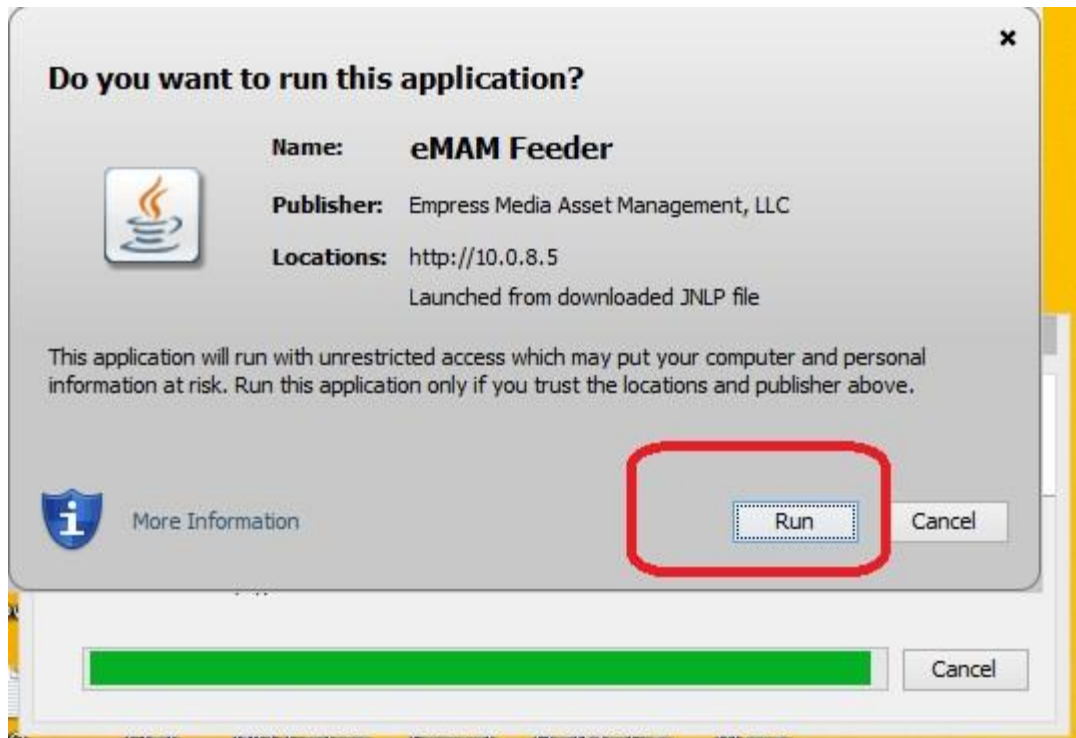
×

Do you want to run this application?

Name: eMAM Feeder

Publisher: Empress Media Asset Management, LLC

Locations: http://10.0.8.5

Launched from downloaded JNLP file

This application will run with unrestricted access which may put your computer and personal information at risk. Run this application only if you trust the locations and publisher above.

More Information

Run

Cancel

Cancel